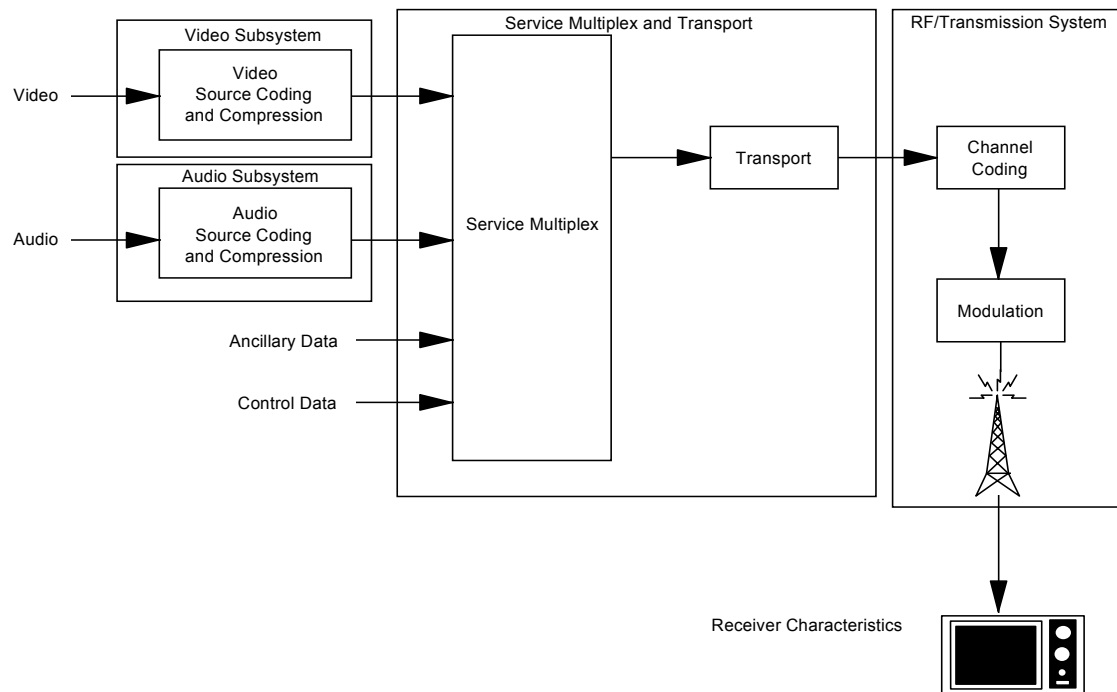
Video Subsystem

Video

Video Source Coding and Compression

Audio Subsystem

Audio

Audio Source Coding and Compression

Ancillary Data

Control Data

Service Multiplex and Transport

Service Multiplex

Transport

RF/Transmission System

Channel Coding

Modulation

Receiver Characteristics